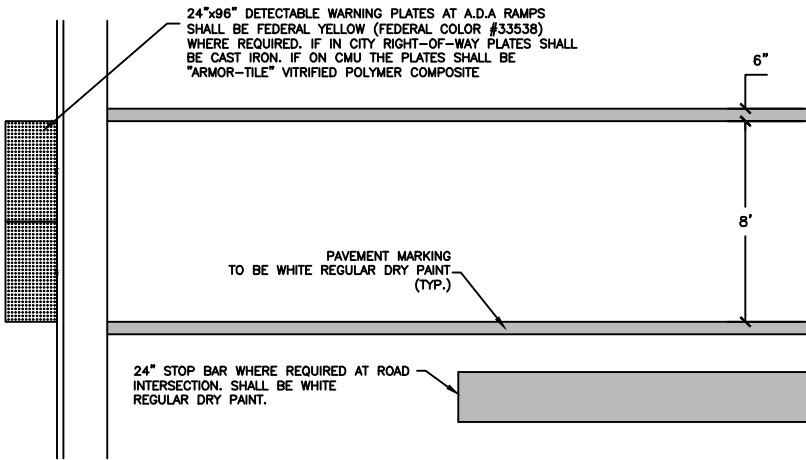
24"x96" DETECTABLE WARNING PLATES AT A.D.A RAMPS SHALL BE FEDERAL YELLOW (FEDERAL COLOR #33538) WHERE REQUIRED. IF IN CITY RIGHT-OF-WAY PLATES SHALL BE CAST IRON. IF ON CMU THE PLATES SHALL BE "ARMOR-TILE" VITRIFIED POLYMER COMPOSITE

6"

8'

PAVEMENT MARKING TO BE WHITE REGULAR DRY PAINT (TYP.)

24" STOP BAR WHERE REQUIRED AT ROAD INTERSECTION. SHALL BE WHITE REGULAR DRY PAINT.